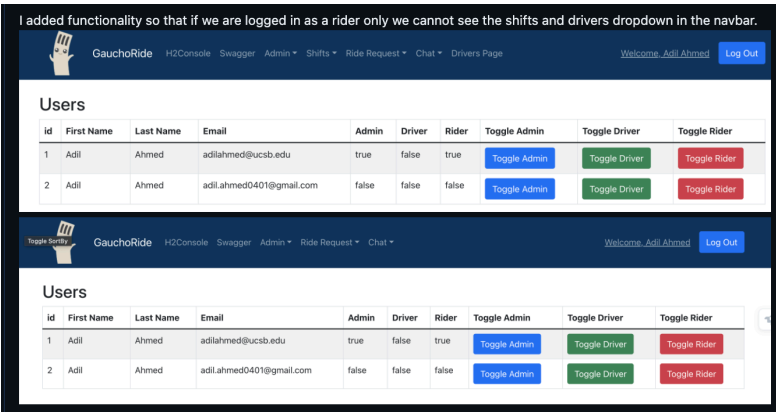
I added functionality so that if we are logged in as a rider only we cannot see the shifts and drivers dropdown in the navbar.

GauchoRide H2Console Swagger Admin ▾ Shifts ▾ Ride Request ▾ Chat ▾ Drivers Page Welcome, Adil Ahmed Log Out

Users

| id | First Name | Last Name | Email | Admin | Driver | Rider | Toggle Admin | Toggle Driver | Toggle Rider |
|---|---|---|---|---|---|---|---|---|---|
| 1 | Adil | Ahmed | adilahmed@ucsb.edu | true | false | true | Toggle Admin | Toggle Driver | Toggle Rider |
| 2 | Adil | Ahmed | adil.ahmed0401@gmail.com | false | false | false | Toggle Admin | Toggle Driver | Toggle Rider |

Toggle SortBy GauchoRide H2Console Swagger Admin ▾ Ride Request ▾ Chat ▾ Welcome, Adil Ahmed Log Out

Users

| id | First Name | Last Name | Email | Admin | Driver | Rider | Toggle Admin | Toggle Driver | Toggle Rider |
|---|---|---|---|---|---|---|---|---|---|
| 1 | Adil | Ahmed | adilahmed@ucsb.edu | true | false | true | Toggle Admin | Toggle Driver | Toggle Rider |
| 2 | Adil | Ahmed | adil.ahmed0401@gmail.com | false | false | false | Toggle Admin | Toggle Driver | Toggle Rider |